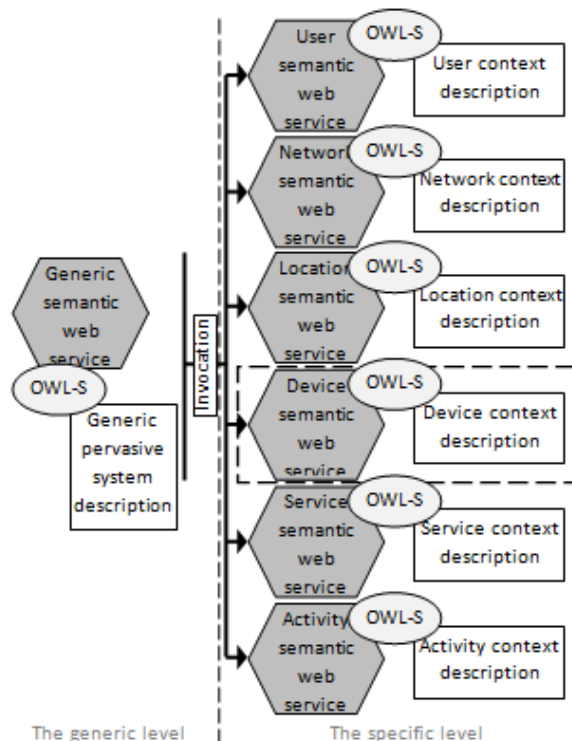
Generic semantic web service

OWL-S

Generic pervasive system description

Invocation

User semantic web service

OWL-S

User context description

Network semantic web service

OWL-S

Network context description

Location semantic web service

OWL-S

Location context description

Device semantic web service

OWL-S

Device context description

Service semantic web service

OWL-S

Service context description

Activity semantic web service

OWL-S

Activity context description

The generic level

The specific level